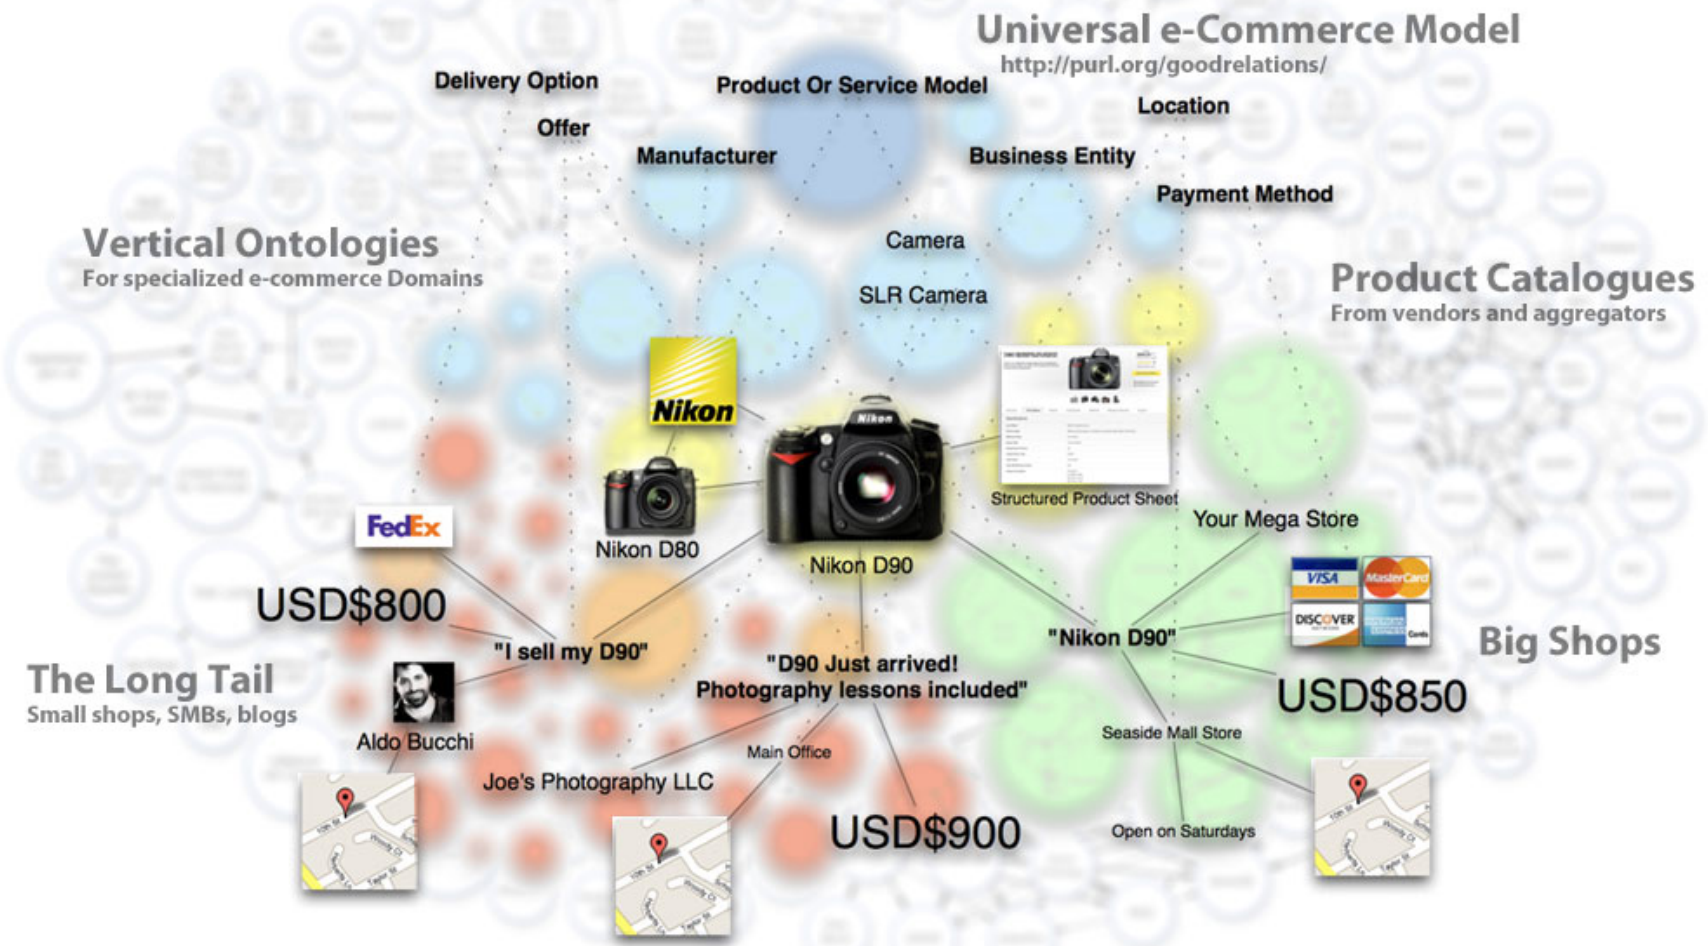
Universal e-Commerce Model
http://purl.org/goodrelations/

Delivery Option
Product Or Service Model
Location
Offer
Manufacturer
Business Entity
Payment Method

Vertical Ontologies
For specialized e-commerce Domains

Camera
SLR Camera

Product Catalogues
From vendors and aggregators

Nikon
Nikon
Structured Product Sheet
Nikon D80
Nikon D90
Your Mega Store
FedEx
USD$800
VISA
MasterCard
DISCOVER
"I sell my D90"
"Nikon D90"
Big Shops
The Long Tail
Small shops, SMBs, blogs
"D90 Just arrived!
Photography lessons included"
USD$850
Aldo Bucchi
Main Office
Seaside Mall Store
Joe's Photography LLC
USD$900
Open on Saturdays